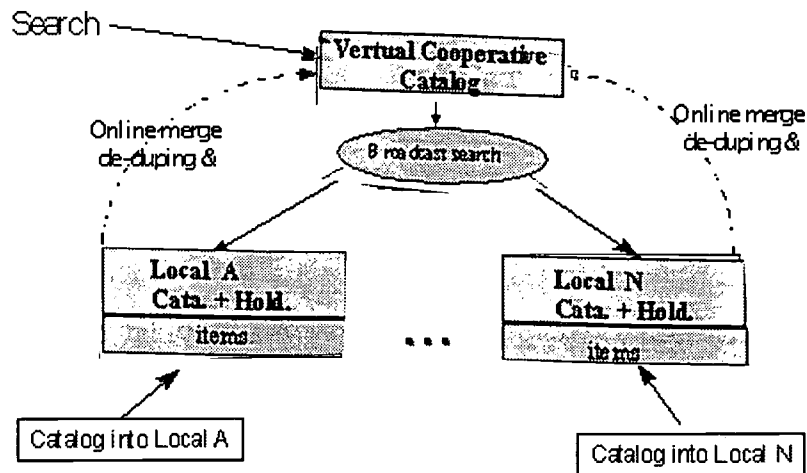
Search

Vertual Cooperative Catalog

Online merge de-duping &

Broadcast search

Online merge de-duping &

Local A Cata. + Hold.

items

...

Local N Cata. + Hold.

items

Catalog into Local A

Catalog into Local N